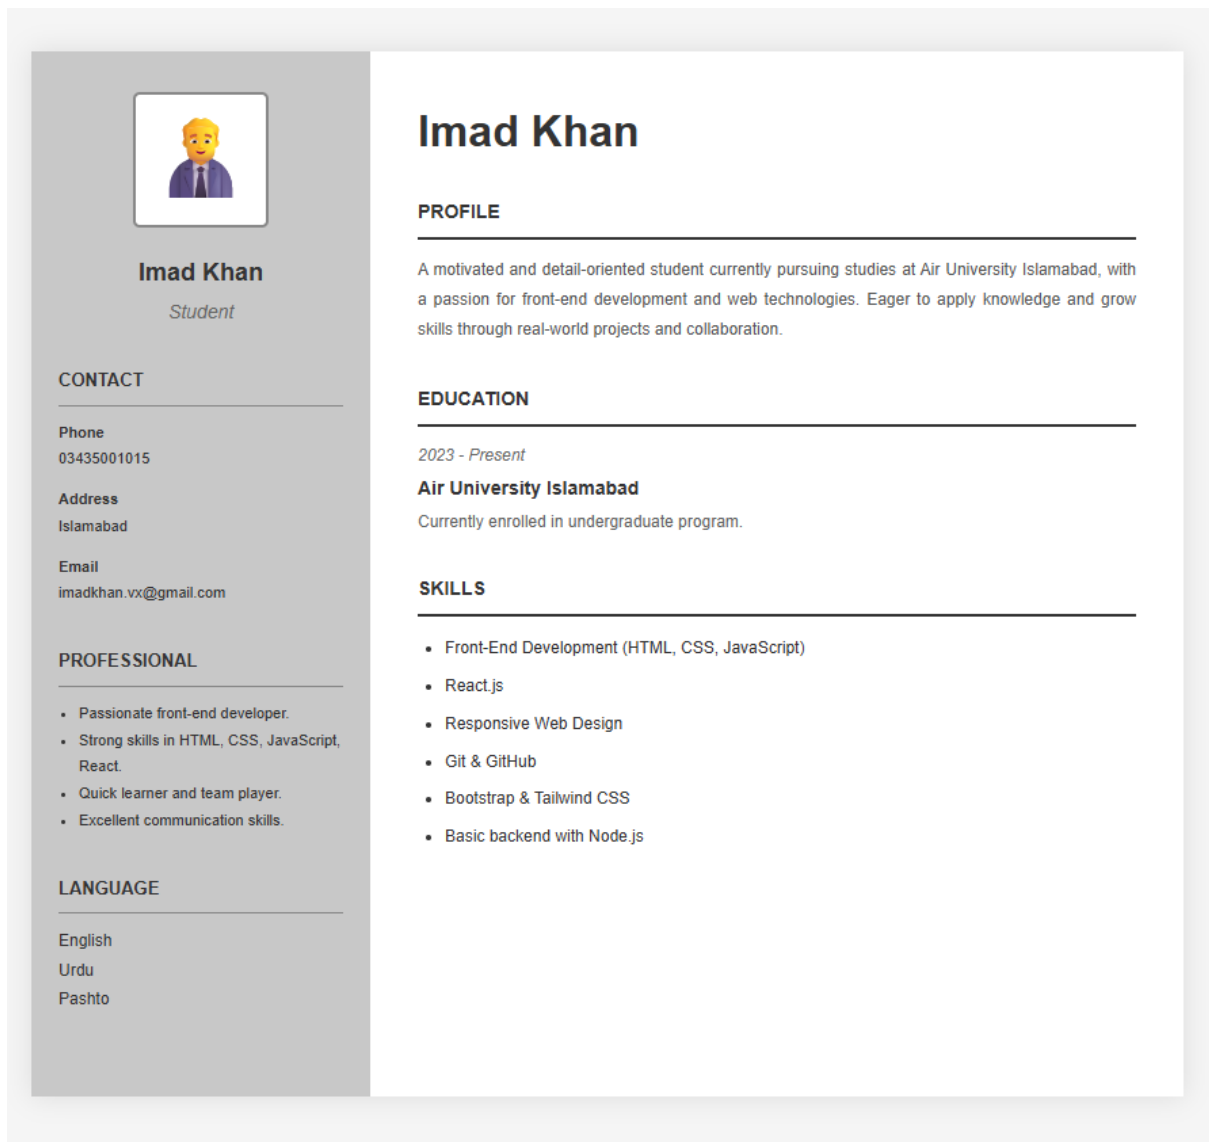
Imad Khan

Student

CONTACT

Phone
03435001015

Address
Islamabad

Email
imadkhan.vx@gmail.com

PROFESSIONAL

- Passionate front-end developer.
- Strong skills in HTML, CSS, JavaScript, React.
- Quick learner and team player.
- Excellent communication skills.

LANGUAGE

English
Urdu
Pashto

Imad Khan

PROFILE

A motivated and detail-oriented student currently pursuing studies at Air University Islamabad, with a passion for front-end development and web technologies. Eager to apply knowledge and grow skills through real-world projects and collaboration.

EDUCATION

2023 - Present

Air University Islamabad

Currently enrolled in undergraduate program.

SKILLS

- Front-End Development (HTML, CSS, JavaScript)
- React.js
- Responsive Web Design
- Git & GitHub
- Bootstrap & Tailwind CSS
- Basic backend with Node.js